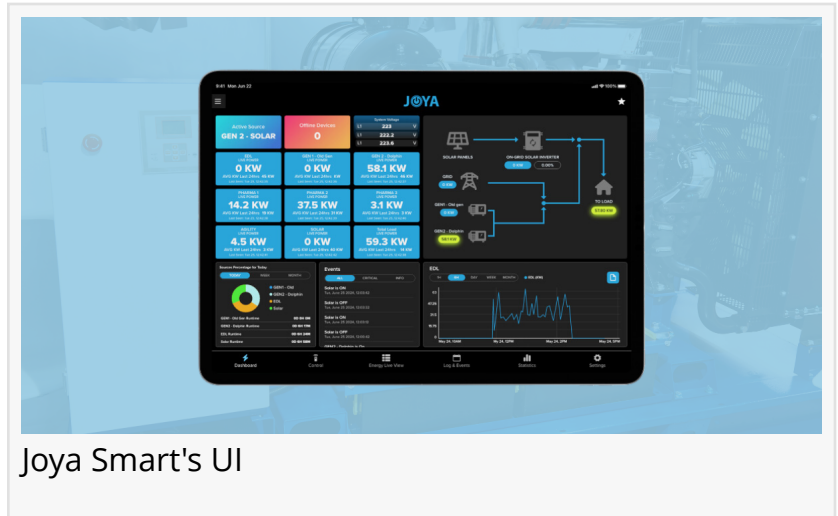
9:41 Mon Jun 22

JOYA

Active Source
GEN 2 - SOLAR

Offline Devices
0

System Voltage
L1 223 V
L2 222.2 V
L3 223.6 V

EDL
LIVE POWER
0 KW

GEN 1 - Old Gen
LIVE POWER
0 KW

GEN 2 - Dolphin
LIVE POWER
58.1 KW

PHASE 1
LIVE POWER
14.2 KW

PHASE 2
LIVE POWER
37.5 KW

PHASE 3
LIVE POWER
3.1 KW

UTILITY
LIVE POWER
4.5 KW

SOLAR
LIVE POWER
0 KW

Total Load
LIVE POWER
59.3 KW

SOLAR PANELS
ON-GRID SOLAR INVERTER
GRID
GEN1 - Old gen
GEN2 - Dolphin
TO LOAD

Events
Solar is ON
Solar is OFF
Solar is ON
Solar is OFF

EDL

Dashboard
Control
Energy Live View
Log & Events
Statistics
Settings

Joya Smart's UI